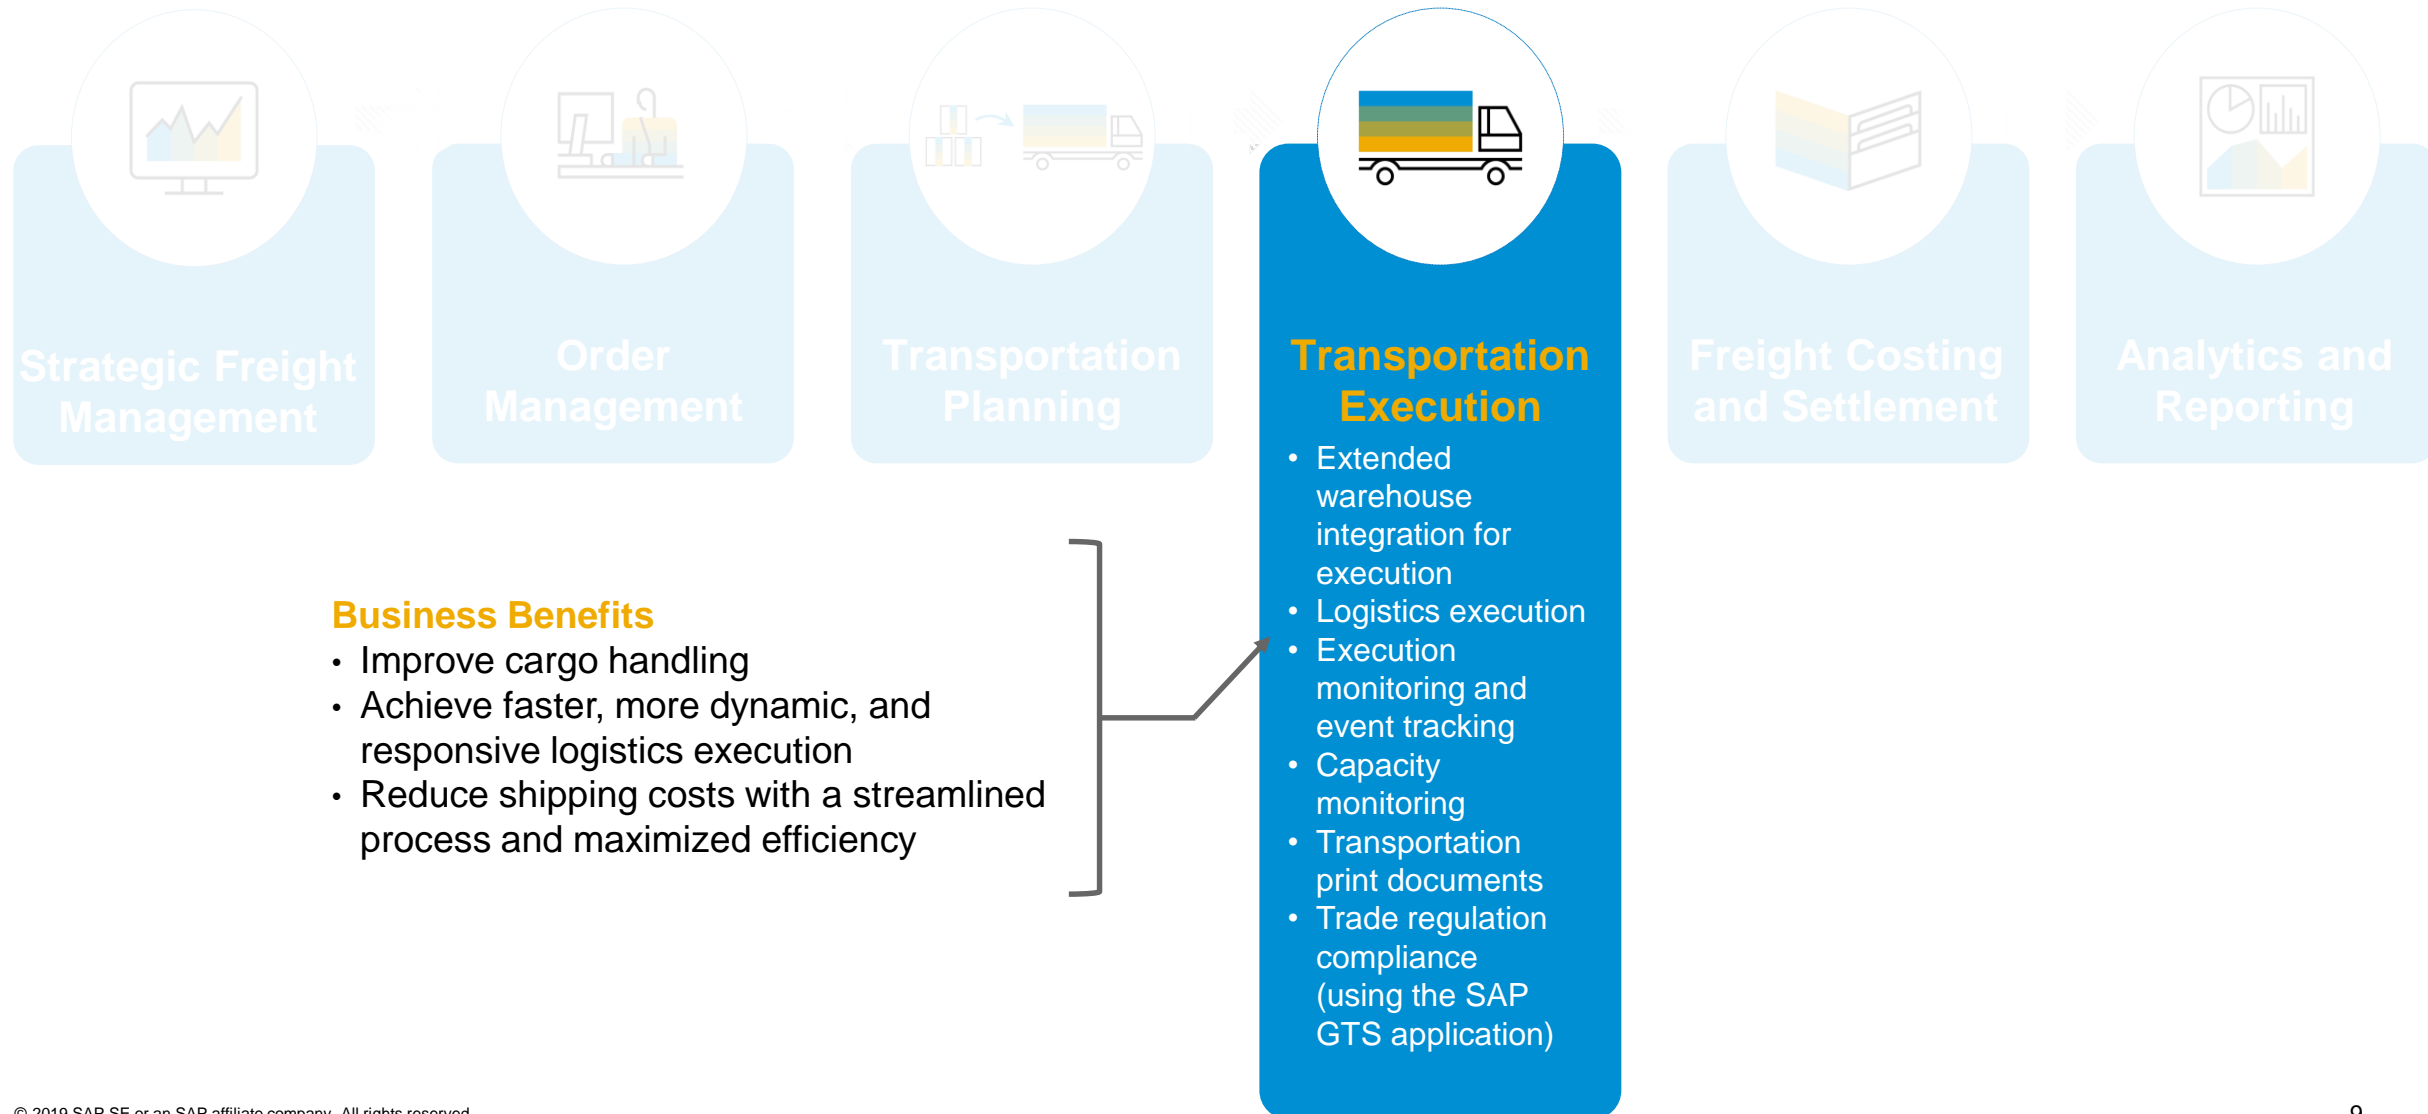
Strategic Freight Management

Order Management

Transportation Planning

Transportation Execution

- Extended warehouse integration for execution
- Logistics execution
- Execution monitoring and event tracking
- Capacity monitoring
- Transportation print documents
- Trade regulation compliance (using the SAP GTS application)

Freight Costing and Settlement

Analytics and Reporting

Business Benefits

- Improve cargo handling
- Achieve faster, more dynamic, and responsive logistics execution
- Reduce shipping costs with a streamlined process and maximized efficiency

© 2019 SAP SE or an SAP affiliate company. All rights reserved.

9